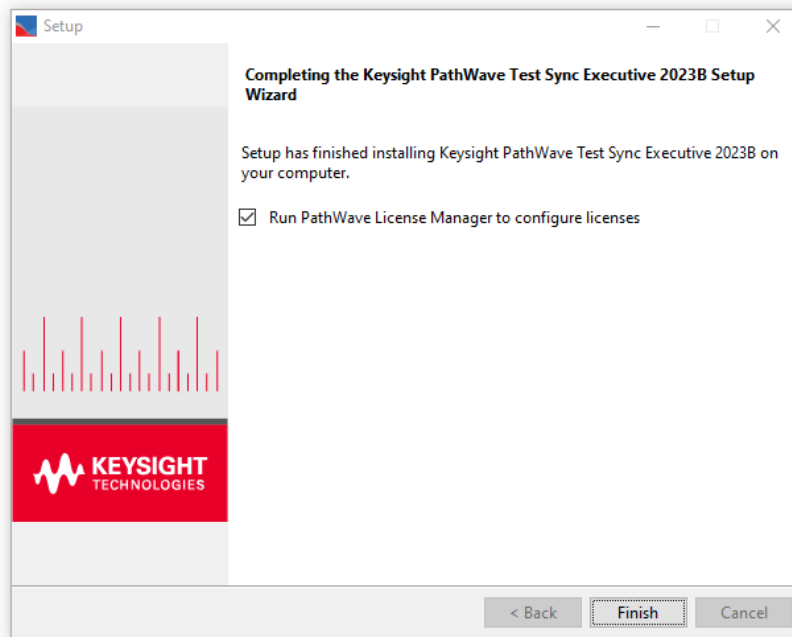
Setup

Completing the Keysight PathWave Test Sync Executive 2023B Setup Wizard

Setup has finished installing Keysight PathWave Test Sync Executive 2023B on your computer.

☑ Run PathWave License Manager to configure licenses

KEYSIGHT TECHNOLOGIES

< Back
Finish
Cancel